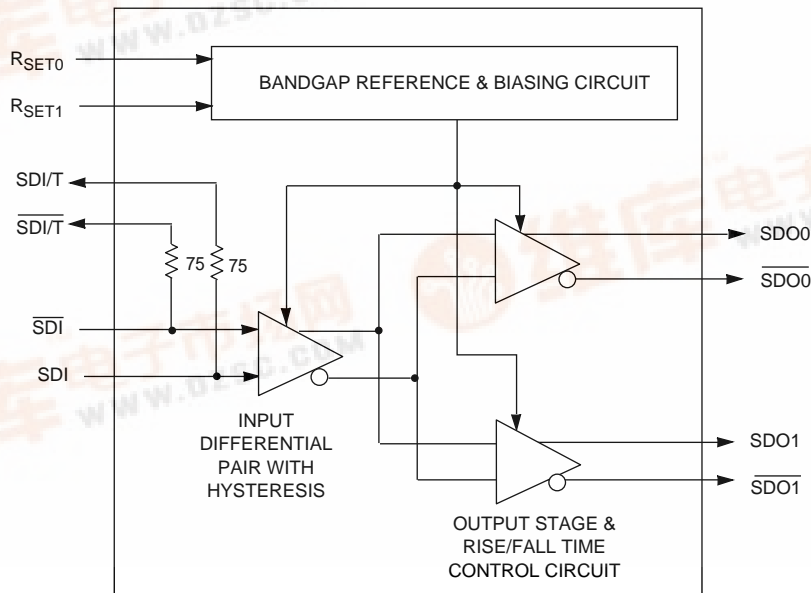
$R_{SET0}$

$R_{SET1}$

BANDGAP REFERENCE & BIASING CIRCUIT

SDI/T

$\overline{SDI/T}$

75

75

$\overline{SDI}$

SDI

INPUT DIFFERENTIAL PAIR WITH HYSTERESIS

SDO0

$\overline{SDO0}$

SDO1

$\overline{SDO1}$

OUTPUT STAGE & RISE/FALL TIME CONTROL CIRCUIT

www.dzsc.com